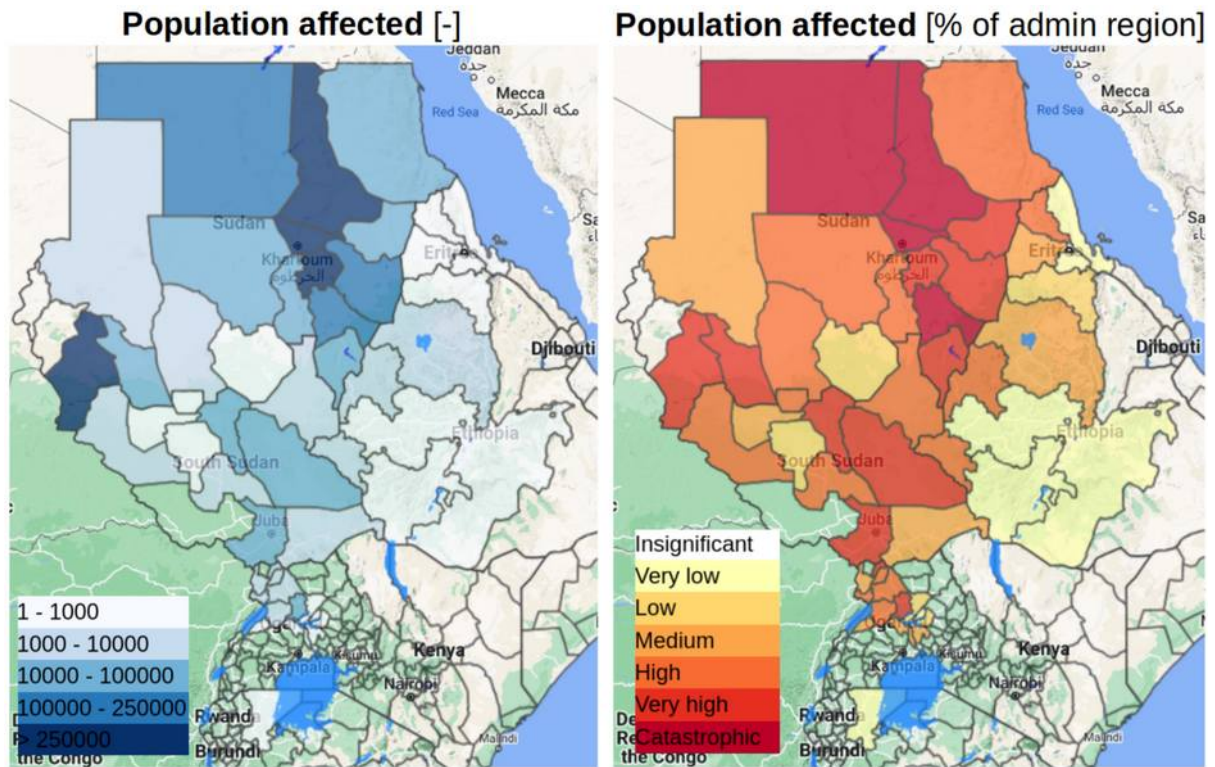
Population affected [-]

Jeddah
جدة
Mecca
مكة المكرمة
Red Sea
Sudan
Khartoum
الخرطوم
Eritrea
Djibouti
Ethiopia
South Sudan
Juba
Kenya
Kampala
Kisumu
Nairobi
Rwanda
Burundi
the Congo
Malindi

1 - 1000
1000 - 10000
10000 - 100000
100000 - 250000
> 250000

Population affected [% of admin region]

Jeddah
جدة
Mecca
مكة المكرمة
Red Sea
Sudan
Khartoum
الخرطوم
Eritrea
Djibouti
Ethiopia
South Sudan
Juba
Kenya
Kampala
Kisumu
Nairobi
Rwanda
Burundi
the Congo
Malindi

Insignificant
Very low
Low
Medium
High
Very high
Catastrophic